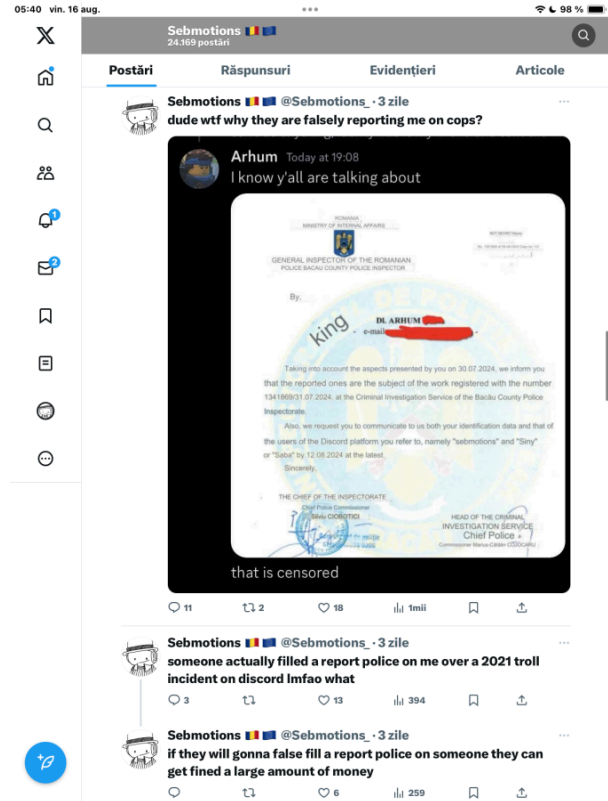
05:40 vin. 16 aug.

98 %

Sebmotions 🇷🇴 🇪🇺
24.169 postări

Postări | Răspunsuri | Evidențieri | Articole

Sebmotions 🇷🇴 🇪🇺 @Sebmotions_ · 3 zile
dude wtf why they are falsely reporting me on cops?

Arhum Today at 19:08
I know y'all are talking about

ROMANIA
MINISTRY OF INTERNAL AFFAIRS

GENERAL INSPECTOR OF THE ROMANIAN
POLICE BACAU COUNTY POLICE INSPECTOR

By

DL ARHUM
e-mail

king

Taking into account the aspects presented by you on 30.07.2024, we inform you that the reported ones are the subject of the work registered with the number 1341869/31.07.2024, at the Criminal Investigation Service of the Bacău County Police Inspectorate.

Also, we request you to communicate to us both your identification data and that of the users of the Discord platform you refer to, namely "sebmotions" and "Siny" or "Saba" by 12.08.2024 at the latest.

Sincerely,

THE CHIEF OF THE INSPECTORATE
Chief Police Commissioner
Silviu CIOBOTICI

HEAD OF THE CRIMINAL
INVESTIGATION SERVICE
Chief Police
Commissioner Marius-Cătălin COJOCARU

that is censored

11 | 2 | 18 | 1mii

Sebmotions 🇷🇴 🇪🇺 @Sebmotions_ · 3 zile
someone actually filled a report police on me over a 2021 troll incident on discord lmfao what

3 | 13 | 394

Sebmotions 🇷🇴 🇪🇺 @Sebmotions_ · 3 zile
if they will gonna false fill a report police on someone they can get fined a large amount of money

6 | 259